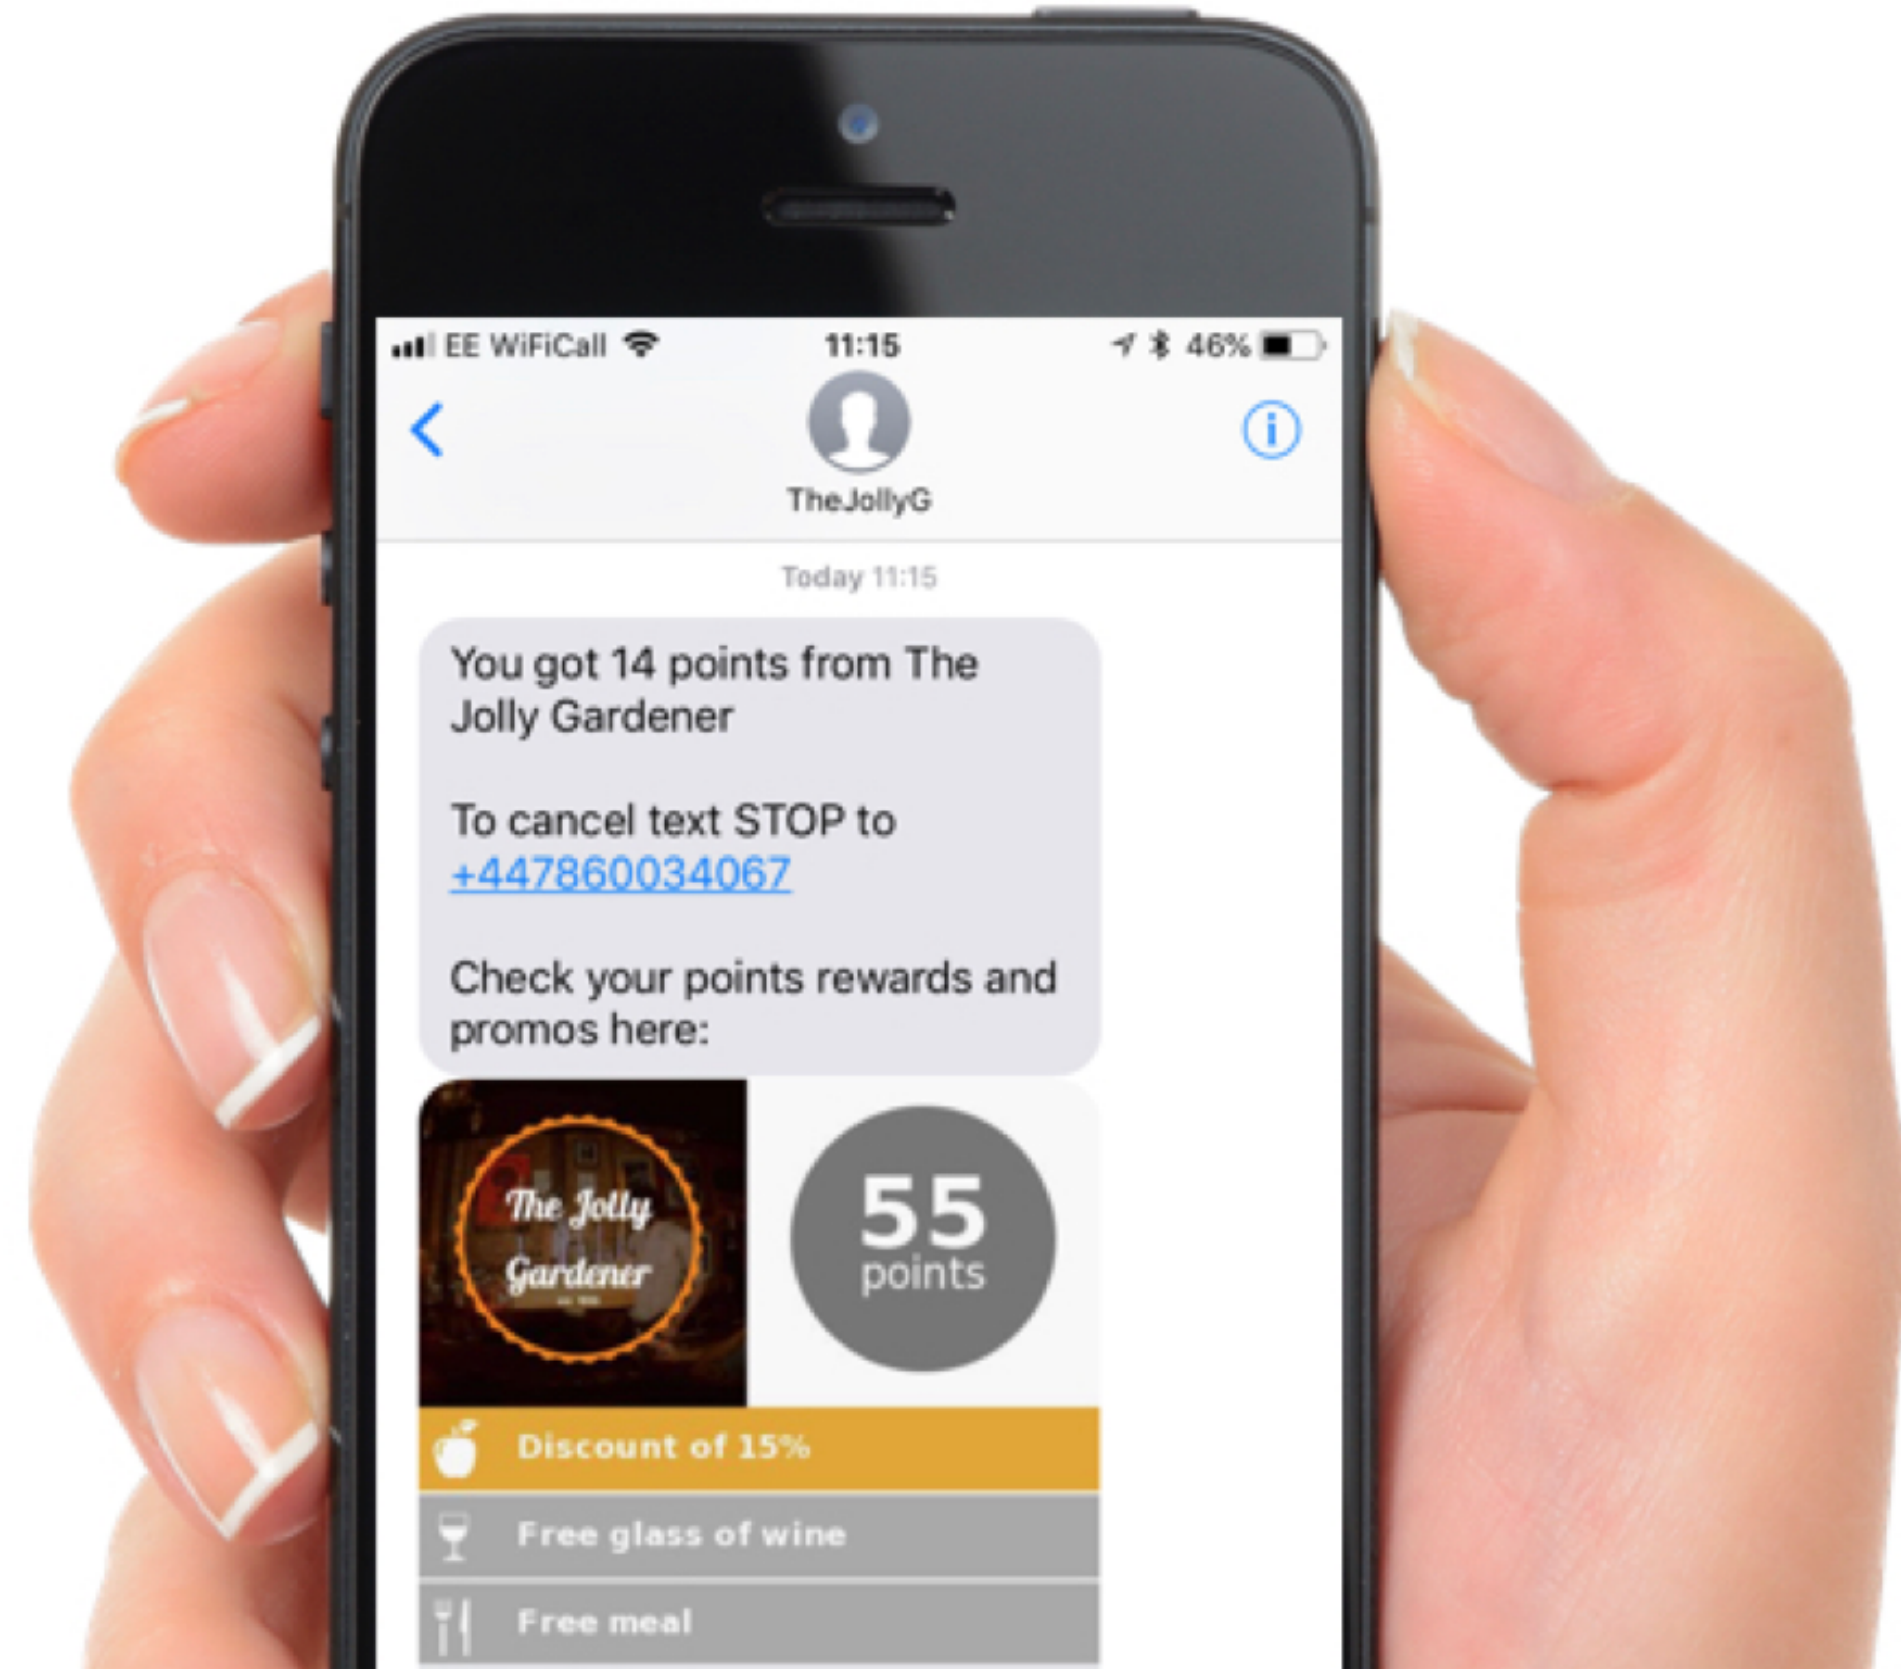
EE WiFiCall 11:15 46%

TheJollyG

Today 11:15

You got 14 points from The Jolly Gardener

To cancel text STOP to +447860034067

Check your points rewards and promos here:

The Jolly Gardener

55 points

Discount of 15%

Free glass of wine

Free meal